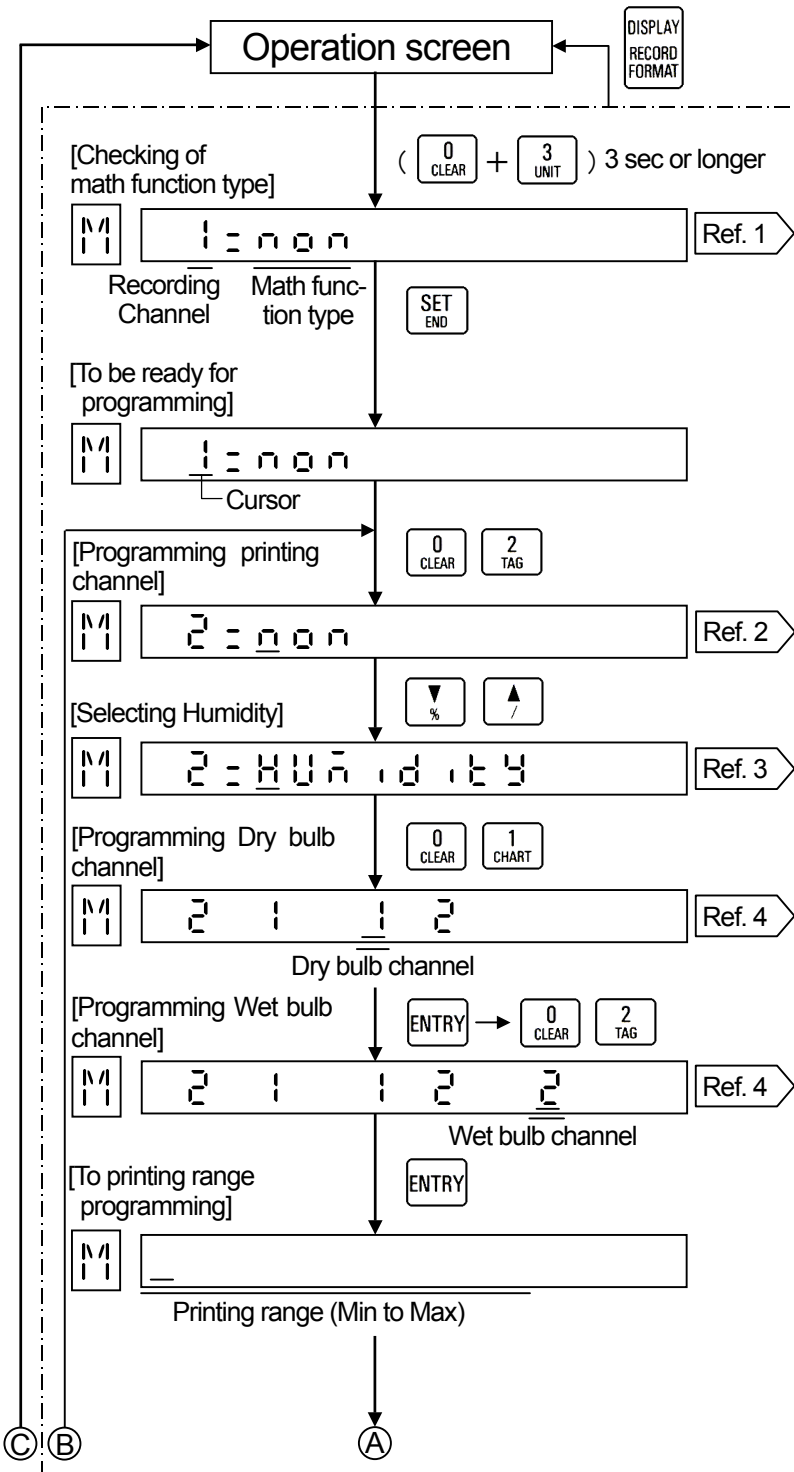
Operation screen

DISPLAY RECORD FORMAT

[Checking of math function type]

( 0 CLEAR + 3 UNIT ) 3 sec or longer

M 1:non Ref. 1

Recording Channel

Math function type

SET END

[To be ready for programming]

M 1:non

Cursor

[Programming printing channel]

0 CLEAR 2 TAG

M 2:non Ref. 2

[Selecting Humidity]

▼ % ▲ /

M 2:HUmidity Ref. 3

[Programming Dry bulb channel]

0 CLEAR 1 CHART

M 2 1 1 2 Ref. 4

Dry bulb channel

[Programming Wet bulb channel]

ENTRY → 0 CLEAR 2 TAG

M 2 1 1 2 2 Ref. 4

Wet bulb channel

[To printing range programming]

ENTRY

M _

Printing range (Min to Max)

Ⓒ Ⓑ Ⓐ